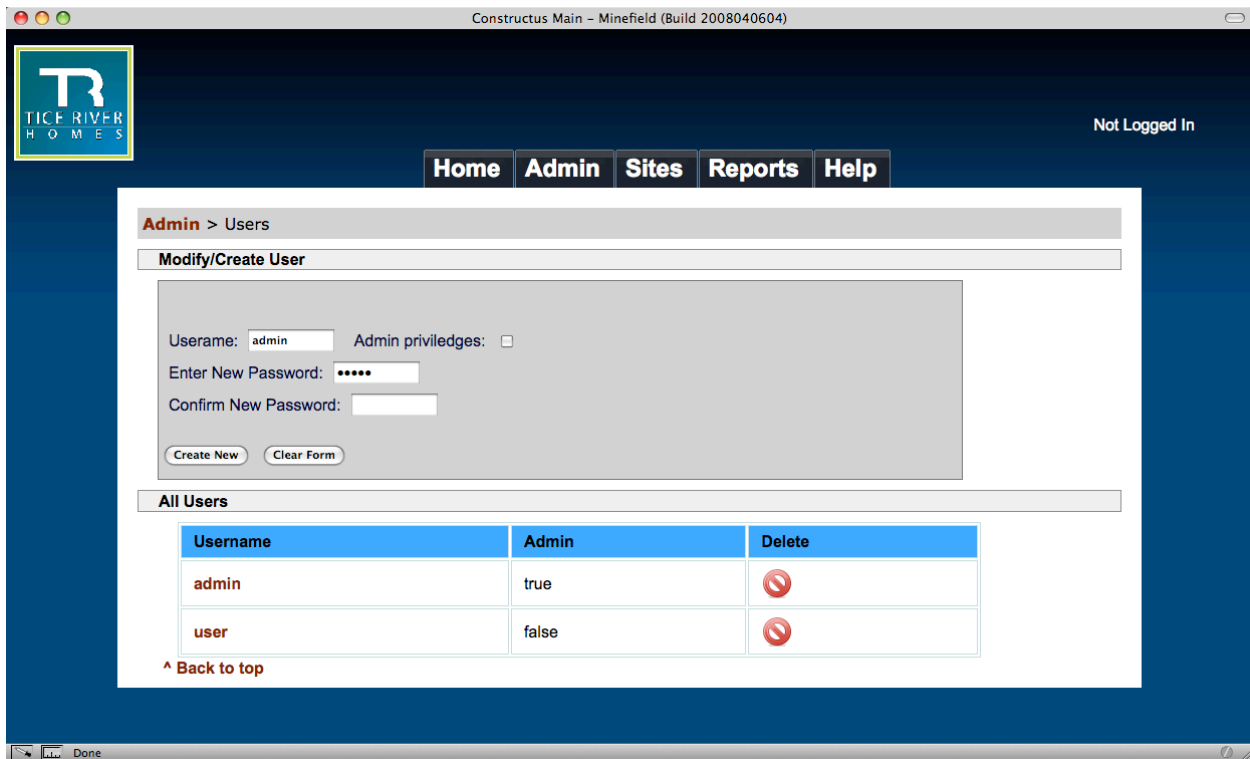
Constructus Main – Minefield (Build 2008040604)

TR
TICE RIVER
HOMES

Not Logged In

Home Admin Sites Reports Help

Admin > Users

Modify/Create User

Userame: admin Admin priviledges:

Enter New Password: •••••

Confirm New Password:

Create New Clear Form

All Users

| Username | Admin | Delete |
|---|---|---|
| admin | true | |
| user | false | |

^ Back to top

Done